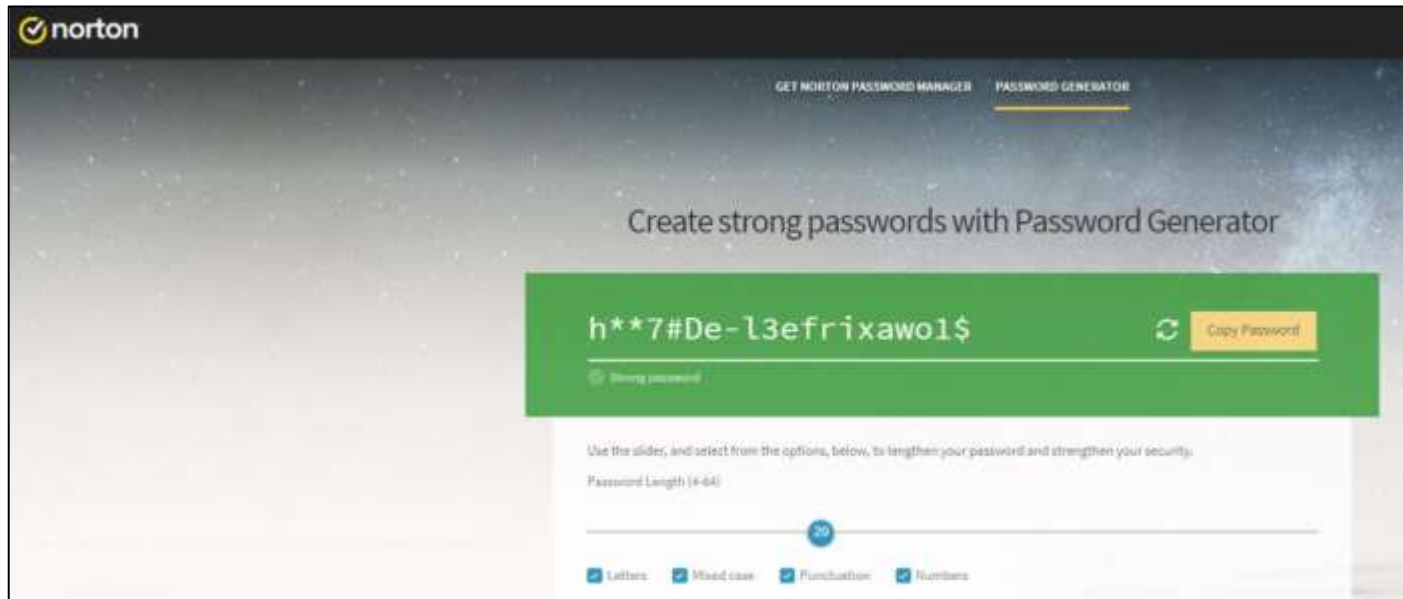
norton

GET NORTON PASSWORD MANAGER PASSWORD GENERATOR

Create strong passwords with Password Generator

h**7#De-l3efrixawo1$

Copy Password

Strong password

Use the slider, and select from the options, below, to lengthen your password and strengthen your security.

Password Length (4-64)

20

Letters Mixed case Punctuation Numbers